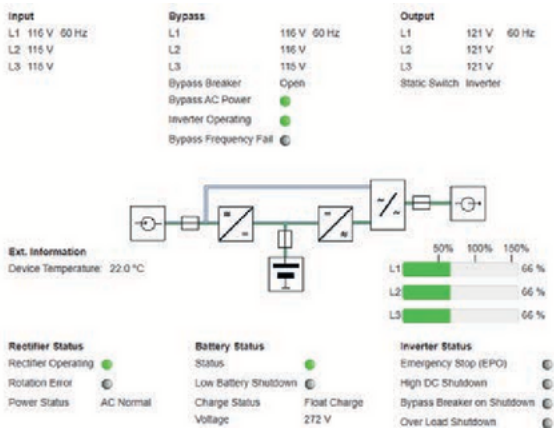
Input
L1 116 V 60 Hz
L2 115 V
L3 115 V

Bypass
L1 116 V 60 Hz
L2 116 V
L3 115 V
Bypass Breaker Open
Bypass AC Power
Inverter Operating
Bypass Frequency Fail

Output
L1 121 V 60 Hz
L2 121 V
L3 121 V
Static Switch Inverter

Ext. Information
Device Temperature 22.0 °C

50% 100% 150%
L1 66 %
L2 66 %
L3 66 %

Rectifier Status
Rectifier Operating
Rotation Error
Power Status AC Normal

Battery Status
Status
Low Battery Shutdown
Charge Status Float Charge
Voltage 272 V

Inverter Status
Emergency Stop (EPO)
High DC Shutdown
Bypass Breaker on Shutdown
Over Load Shutdown